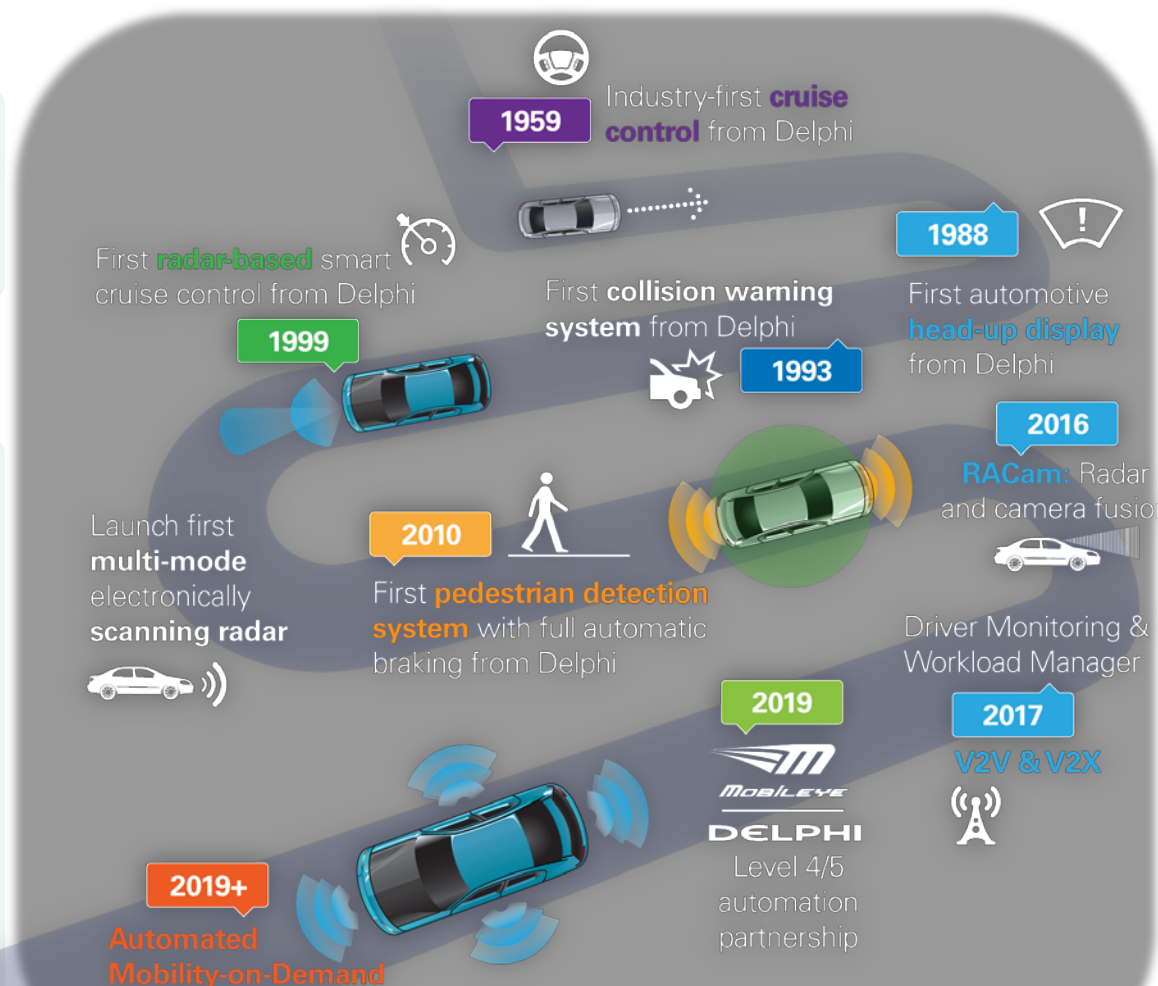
1959
Industry-first cruise control from Delphi

1988
First automotive head-up display from Delphi

First radar-based smart cruise control from Delphi
1999

First collision warning system from Delphi
1993

2016
RACam: Radar and camera fusio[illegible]

Launch first multi-mode electronically scanning radar

2010
First pedestrian detection system with full automatic braking from Delphi

Driver Monitoring & Workload Manager
2017
V2V & V2X

2019
MOBILEYE
DELPHI
Level 4/5 automation partnership

2019+
Automated Mobility-on-Demand